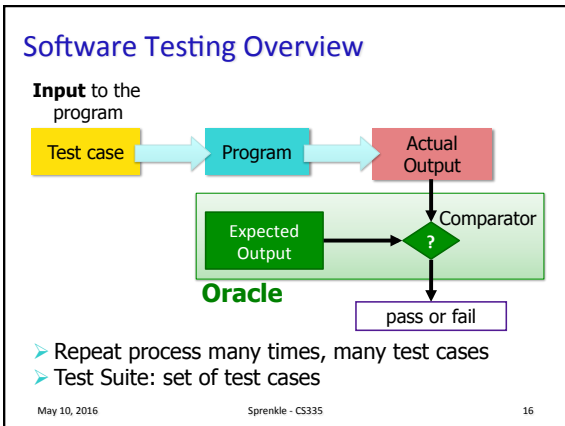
Software Testing Overview

Input to the program

Test case

Program

Actual Output

Expected Output

?

Comparator

Oracle

pass or fail

➢ Repeat process many times, many test cases
➢ Test Suite: set of test cases

May 10, 2016

Sprenkle - CS335

16